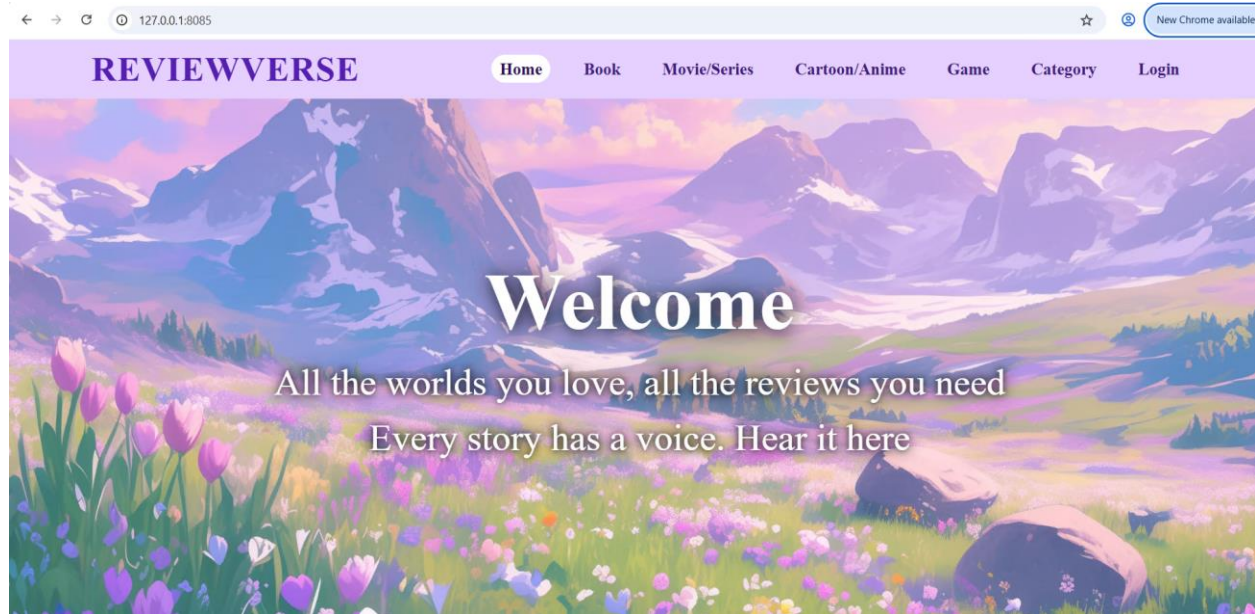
127.0.0.1:8085

New Chrome available

REVIEWVERSE

Home Book Movie/Series Cartoon/Anime Game Category Login

Welcome

All the worlds you love, all the reviews you need

Every story has a voice. Hear it here